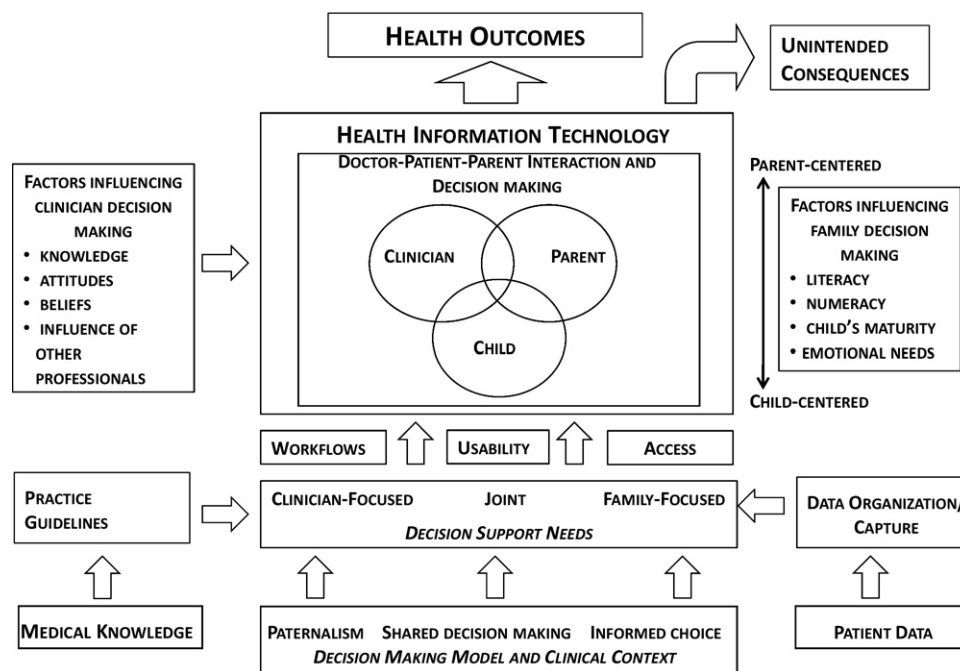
HEALTH OUTCOMES

UNINTENDED CONSEQUENCES

HEALTH INFORMATION TECHNOLOGY

DOCTOR-PATIENT-PARENT INTERACTION AND DECISION MAKING

CLINICIAN

PARENT

CHILD

FACTORS INFLUENCING CLINICIAN DECISION MAKING
• KNOWLEDGE
• ATTITUDES
• BELIEFS
• INFLUENCE OF OTHER PROFESSIONALS

PARENT-CENTERED

FACTORS INFLUENCING FAMILY DECISION MAKING
• LITERACY
• NUMERACY
• CHILD'S MATURITY
• EMOTIONAL NEEDS

CHILD-CENTERED

WORKFLOWS

USABILITY

ACCESS

PRACTICE GUIDELINES

CLINICIAN-FOCUSED JOINT FAMILY-FOCUSED
DECISION SUPPORT NEEDS

DATA ORGANIZATION/ CAPTURE

MEDICAL KNOWLEDGE

PATERNALISM SHARED DECISION MAKING INFORMED CHOICE
DECISION MAKING MODEL AND CLINICAL CONTEXT

PATIENT DATA